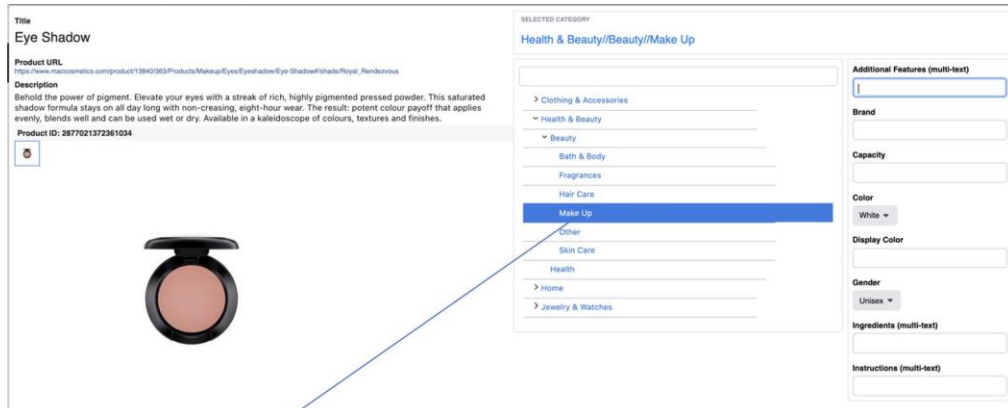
Title
Eye Shadow

Product URL
https://www.maccosmetics.com/product/13840/363/Products/Makeup/Eyes/Eyeshadow/Eye-Shadow#/shade/Royal_Rendezvous

Description
Behold the power of pigment. Elevate your eyes with a streak of rich, highly pigmented pressed powder. This saturated shadow formula stays on all day long with non-creasing, eight-hour wear. The result: potent colour payoff that applies evenly, blends well and can be used wet or dry. Available in a kaleidoscope of colours, textures and finishes.

Product ID: 2877021372361034

SELECTED CATEGORY
Health & Beauty//Beauty//Make Up

> Clothing & Accessories
˅ Health & Beauty
˅ Beauty
Bath & Body
Fragrances
Hair Care
Make Up
Other
Skin Care
Health
> Home
> Jewelry & Watches

Additional Features (multi-text)

Brand

Capacity

Color
White ▾

Display Color

Gender
Unisex ▾

Ingredients (multi-text)

Instructions (multi-text)